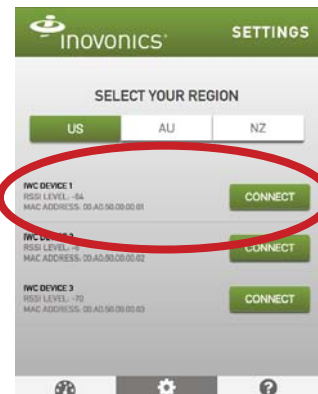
inovonics

SETTINGS

SELECT YOUR REGION

US

AU

NZ

IWC DEVICE 1
RSSI LEVEL: -64
MAC ADDRESS: 00.A0.50.00.00.01

CONNECT

IWC DEVICE 2
RSSI LEVEL: -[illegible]
MAC ADDRESS: 00.A0.50.00.00.02

CONNECT

IWC DEVICE 3
RSSI LEVEL: -70
MAC ADDRESS: 00.A0.50.00.00.03

CONNECT